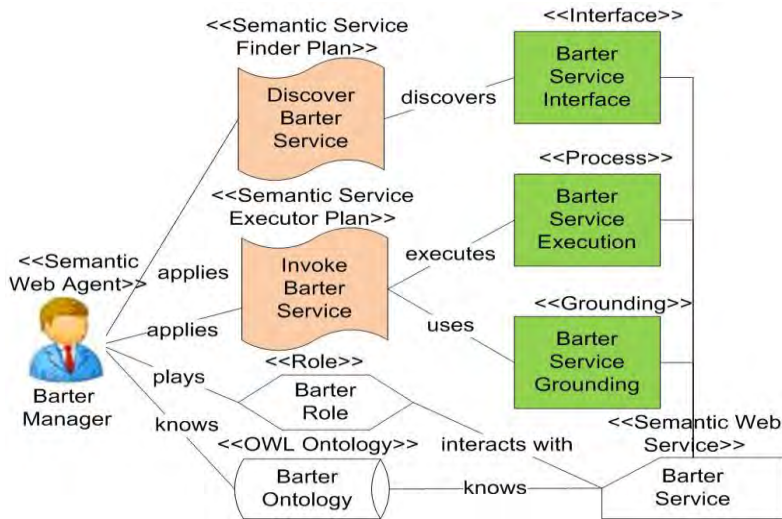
<<Semantic Service Finder Plan>>
Discover Barter Service
discovers
<<Interface>>
Barter Service Interface
<<Semantic Service Executor Plan>>
<<Process>>
Barter Service Execution
<<Semantic Web Agent>>
applies
Invoke Barter Service
executes
applies
uses
<<Grounding>>
Barter Service Grounding
Barter Manager
plays
<<Role>>
Barter Role
knows
<<OWL Ontology>>
interacts with
<<Semantic Web Service>>
Barter Ontology
knows
Barter Service